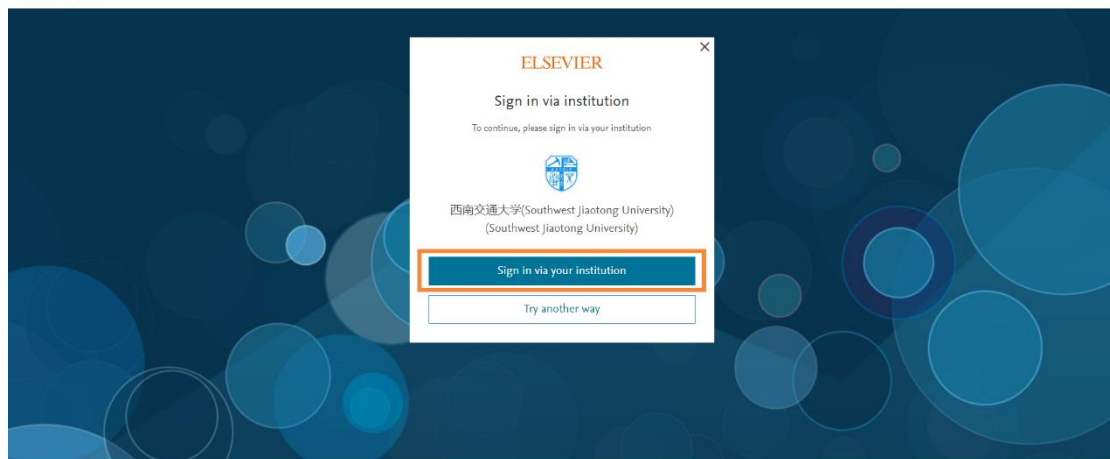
×

ELSEVIER

Sign in via institution

To continue, please sign in via your institution

西南交通大学(Southwest Jiaotong University)
(Southwest Jiaotong University)

Sign in via your institution

Try another way